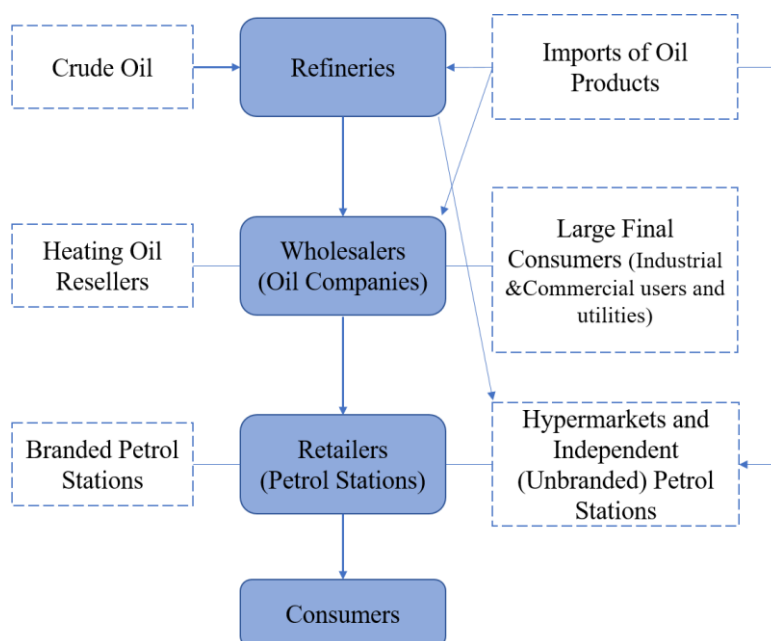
Crude Oil

Refineries

Imports of Oil Products

Heating Oil Resellers

Wholesalers (Oil Companies)

Large Final Consumers (Industrial &Commercial users and utilities)

Branded Petrol Stations

Retailers (Petrol Stations)

Hypermarkets and Independent (Unbranded) Petrol Stations

Consumers